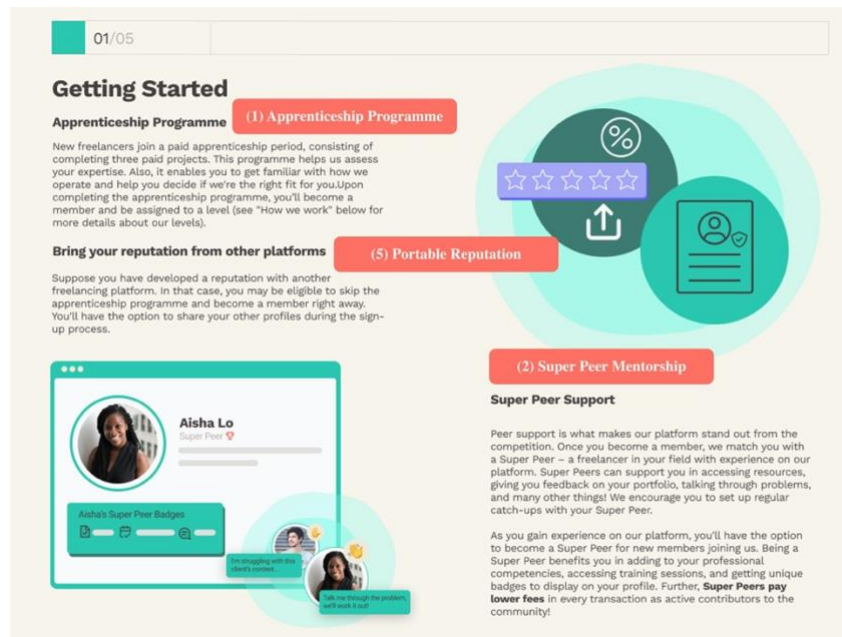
01/05

Getting Started

Apprenticeship Programme

(1) Apprenticeship Programme

New freelancers join a paid apprenticeship period, consisting of completing three paid projects. This programme helps us assess your expertise. Also, it enables you to get familiar with how we operate and help you decide if we're the right fit for you.Upon completing the apprenticeship programme, you'll become a member and be assigned to a level (see "How we work" below for more details about our levels).

Bring your reputation from other platforms

(5) Portable Reputation

Suppose you have developed a reputation with another freelancing platform. In that case, you may be eligible to skip the apprenticeship programme and become a member right away. You'll have the option to share your other profiles during the sign-up process.

%

Aisha Lo
Super Peer

Aisha's Super Peer Badges

I'm struggling with this client's context...

Talk me through the problem, we'll work it out!

(2) Super Peer Mentorship

Super Peer Support

Peer support is what makes our platform stand out from the competition. Once you become a member, we match you with a Super Peer – a freelancer in your field with experience on our platform. Super Peers can support you in accessing resources, giving you feedback on your portfolio, talking through problems, and many other things! We encourage you to set up regular catch-ups with your Super Peer.

As you gain experience on our platform, you'll have the option to become a Super Peer for new members joining us. Being a Super Peer benefits you in adding to your professional competencies, accessing training sessions, and getting unique badges to display on your profile. Further, Super Peers pay lower fees in every transaction as active contributors to the community!